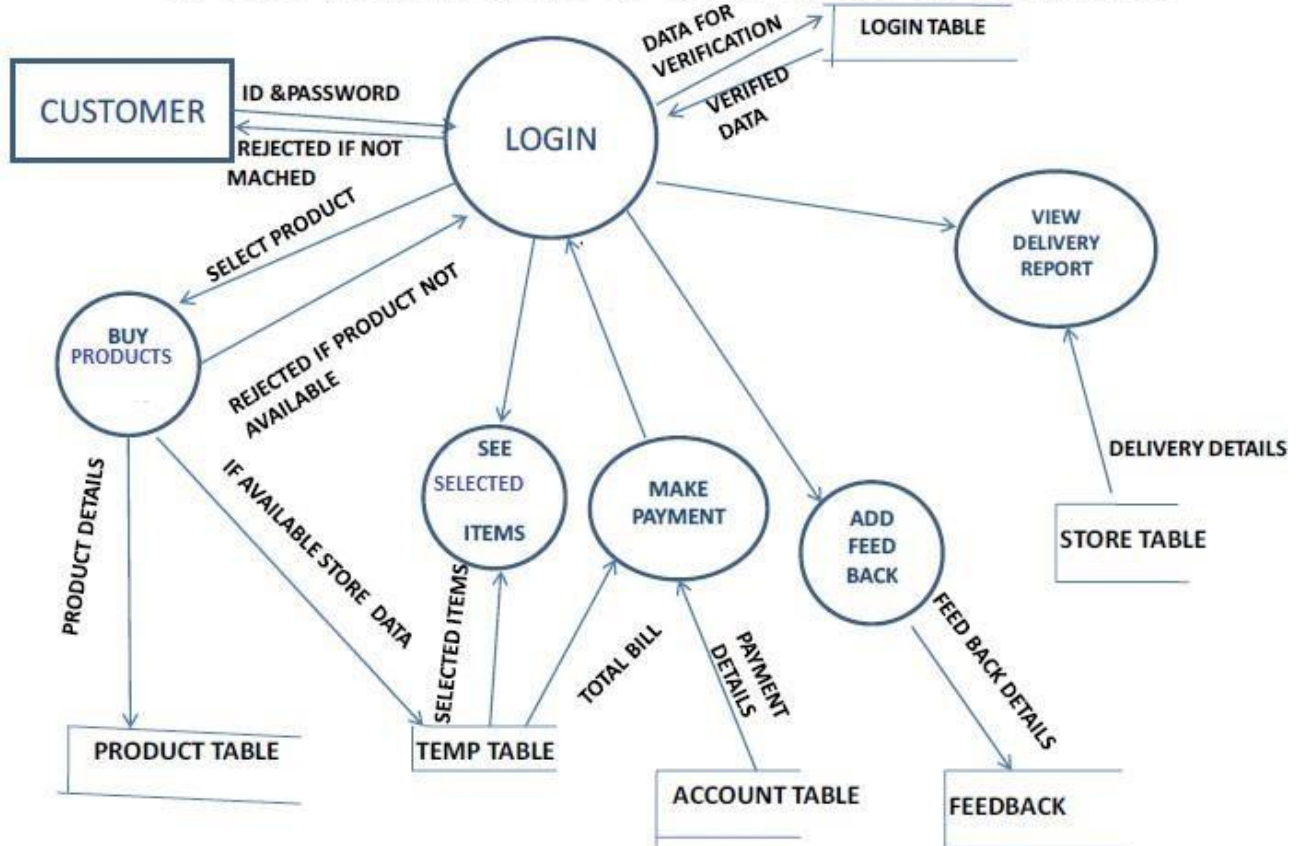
DATA FOR VERIFICATION

LOGIN TABLE

VERIFIED DATA

CUSTOMER

ID &PASSWORD

REJECTED IF NOT MACHED

LOGIN

SELECT PRODUCT

VIEW DELIVERY REPORT

BUY PRODUCTS

REJECTED IF PRODUCT NOT AVAILABLE

DELIVERY DETAILS

PRODUCT DETAILS

IF AVAILABLE STORE DATA

SEE SELECTED ITEMS

MAKE PAYMENT

ADD FEED BACK

STORE TABLE

SELECTED ITEMS

TOTAL BILL

PAYMENT DETAILS

FEED BACK DETAILS

PRODUCT TABLE

TEMP TABLE

ACCOUNT TABLE

FEEDBACK